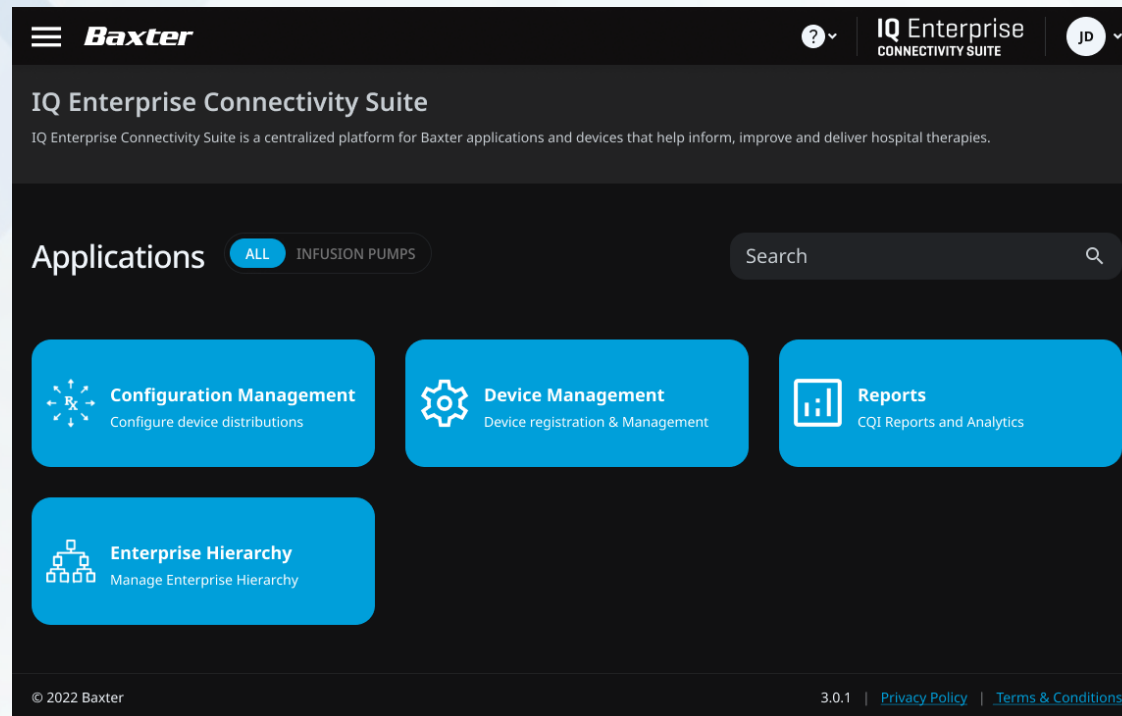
Baxter

?

IQ Enterprise
CONNECTIVITY SUITE

JD

IQ Enterprise Connectivity Suite

IQ Enterprise Connectivity Suite is a centralized platform for Baxter applications and devices that help inform, improve and deliver hospital therapies.

Applications

ALL INFUSION PUMPS

Search

Rx

Configuration Management
Configure device distributions

Device Management
Device registration & Management

Reports
CQI Reports and Analytics

Enterprise Hierarchy
Manage Enterprise Hierarchy

© 2022 Baxter

3.0.1 | Privacy Policy | Terms & Conditions